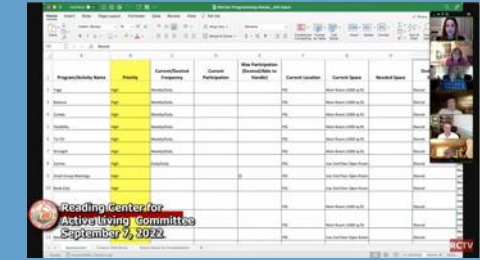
| Program/Activity Name | Priority | Current/Desired Frequency | Current Participation | Max Participation (Desired/Able to Handle) | Current Location | Current Space | Needed Space |
|---|---|---|---|---|---|---|---|
| Yoga | High | Weekly/Daily | | | PH | Main Room 1000 sq ft | |
| Balance | High | Weekly/Daily | | | PH | Main Room 1000 sq ft | |
| Zumba | High | Weekly/Daily | | | PH | Main Room 1000 sq ft | |
| Flexibility | High | Weekly/Daily | | | PH | Main Room 1000 sq ft | |
| Tai Chi | High | Weekly/Daily | | | PH | Main Room 1000 sq ft | |
| Strength | High | Weekly/Daily | | | PH | Main Room 1000 sq ft | |
| Games | High | Daily/Daily | | | PH | Use 2nd Floor Open Room | |
| Small Group Meetings | High | Weekly/Daily | | | PH | Use 2nd Floor Open Room | |
| Book Club | High | | | | PH | Use 2nd Floor Open Room | |

Reading Center for Active Living Committee
September 7, 2022

RCTV